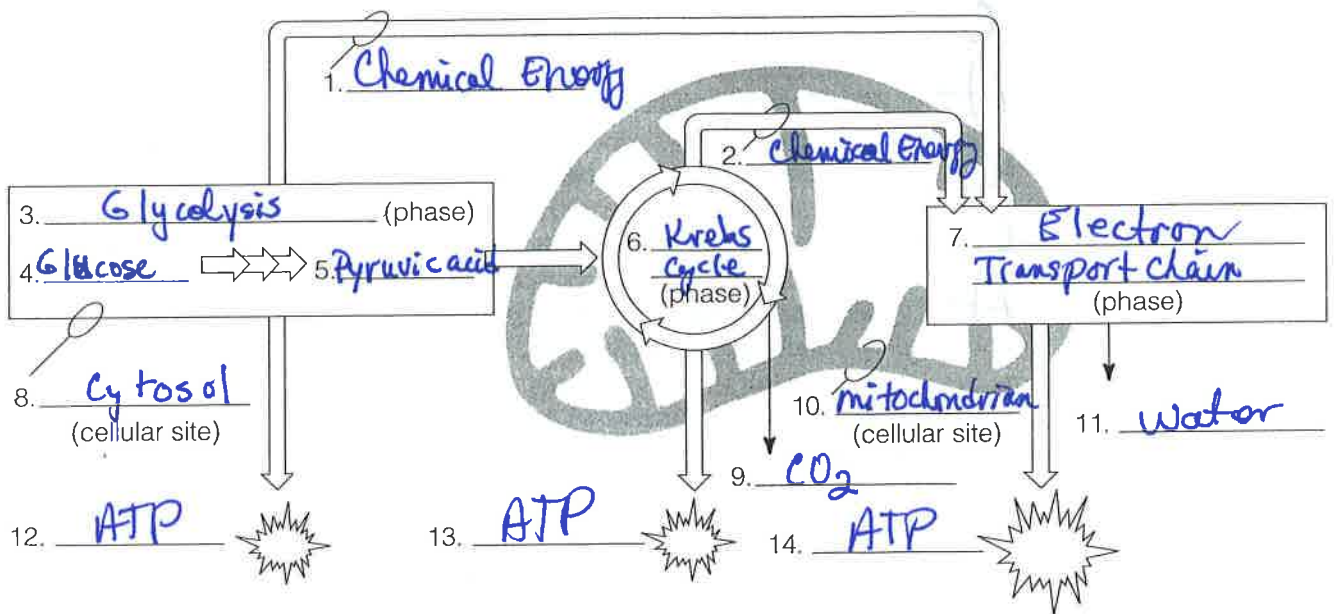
1. Chemical Energy

2. Chemical Energy

3. Glycolysis (phase)

4. Glucose 5. Pyruvic acid

6. Krebs Cycle (phase)

7. Electron Transport chain (phase)

8. Cytosol (cellular site)

10. mitochondrion (cellular site)

11. Water

9. $CO_2$

12. ATP

13. ATP

14. ATP